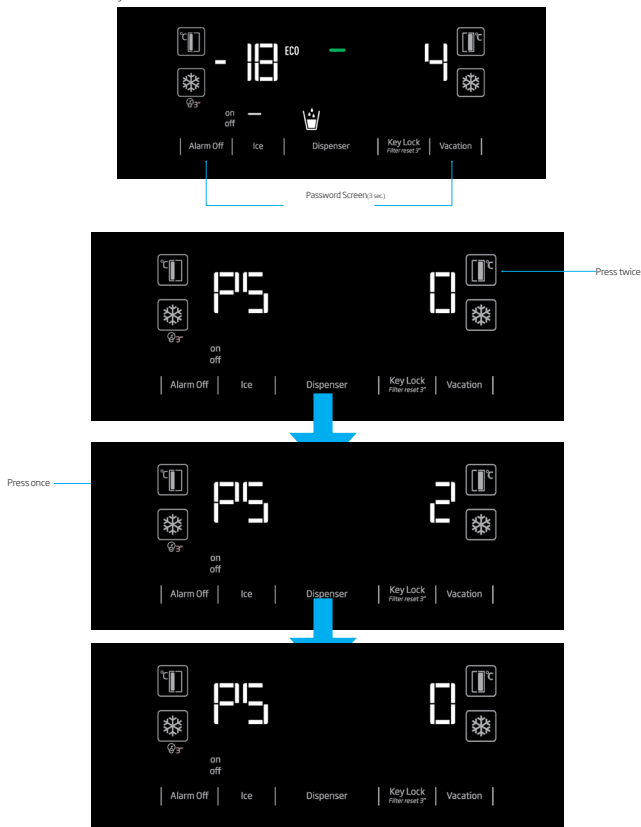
°C
-18 ECO
4
°C
3"
on
off
Alarm Off | Ice | Dispenser | Key Lock Filter reset 3" | Vacation

Password Screen(3 sec.)

°C
PS
0
°C
Press twice
3"
on
off
Alarm Off | Ice | Dispenser | Key Lock Filter reset 3" | Vacation

Press once
°C
PS
2
°C
3"
on
off
Alarm Off | Ice | Dispenser | Key Lock Filter reset 3" | Vacation

°C
PS
0
°C
3"
on
off
Alarm Off | Ice | Dispenser | Key Lock Filter reset 3" | Vacation